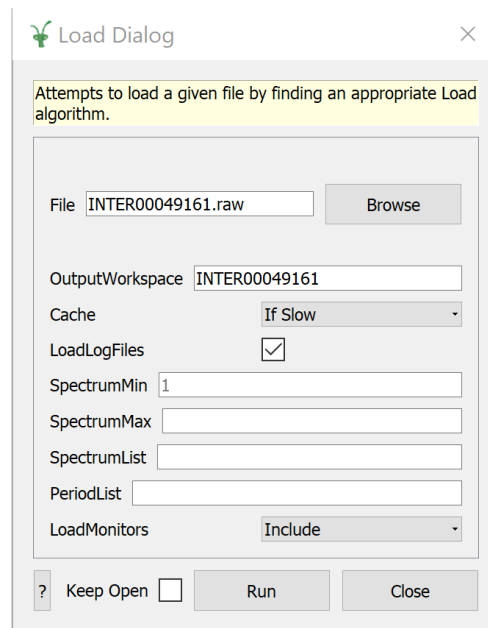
Load Dialog

Attempts to load a given file by finding an appropriate Load algorithm.

File INTER00049161.raw Browse

OutputWorkspace INTER00049161

Cache If Slow

LoadLogFiles

SpectrumMin 1

SpectrumMax

SpectrumList

PeriodList

LoadMonitors Include

? Keep Open Run Close